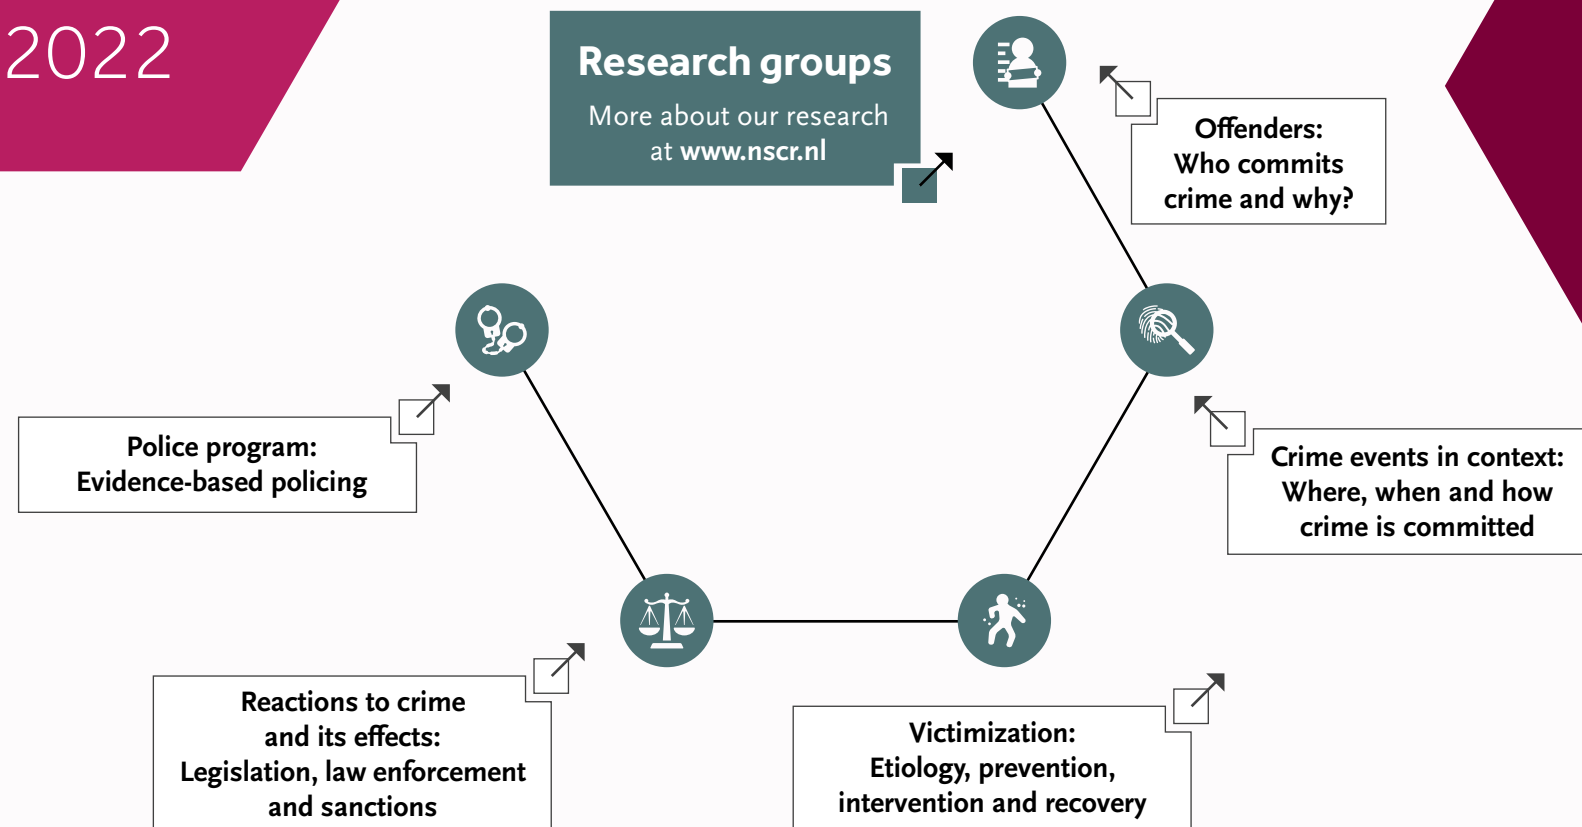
2022

Research groups

More about our research at www.nscr.nl

Offenders: Who commits crime and why?

Police program: Evidence-based policing

Crime events in context: Where, when and how crime is committed

Reactions to crime and its effects: Legislation, law enforcement and sanctions

Victimization: Etiology, prevention, intervention and recovery